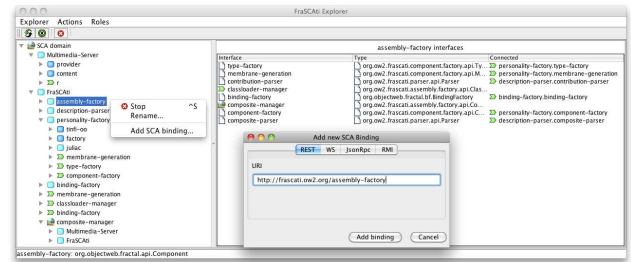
FraSCAti Explorer

Explorer Actions Roles

SCA domain
Multimedia-Server
provider
content
r
FraSCAti
assembly-factory
description-parser
personality-factory
fnfi-oo
factory
juliac
membrane-generation
type-factory
component-factory
binding-factory
membrane-generation
classloader-manager
binding-factory
composite-manager
Multimedia-Server
FraSCAti

Stop ^S
Rename...
Add SCA binding...

assembly-factory interfaces

| Interface | Type | Connected |
|---|---|---|
| type-factory | org.ow2.frascati.component.factory.api.Ty... | personality-factory.type-factory |
| membrane-generation | org.ow2.frascati.component.factory.api.M... | personality-factory.membrane-generation |
| contribution-parser | org.ow2.frascati.parser.api.Parser | description-parser.contribution-parser |
| classloader-manager | org.ow2.frascati.assembly.factory.api.Clas... | |
| binding-factory | org.objectweb.fractal.bf.BindingFactory | binding-factory.binding-factory |
| composite-manager | org.ow2.frascati.assembly.factory.api.Co... | |
| component-factory | org.ow2.frascati.component.factory.api.C... | personality-factory.component-factory |
| composite-parser | org.ow2.frascati.parser.api.Parser | description-parser.composite-parser |

Add new SCA Binding
REST WS JsonRpc RMI
URI
http://frascati.ow2.org/assembly-factory
Add binding Cancel

assembly-factory: org.objectweb.fractal.api.Component